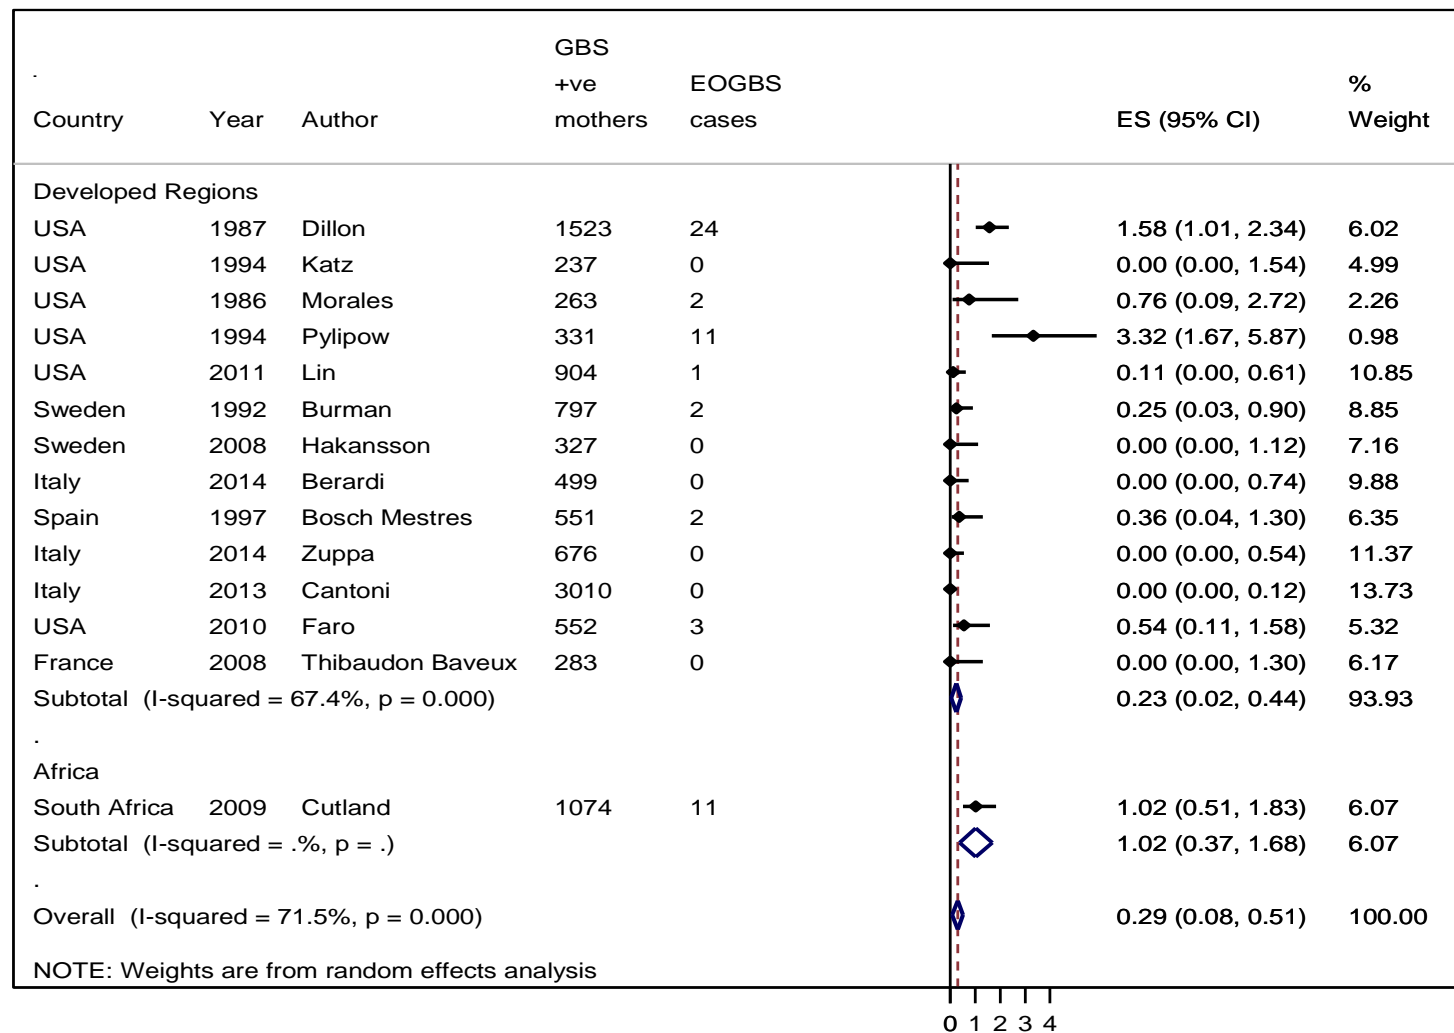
| Country | Year | Author | GBS +ve mothers | EOGBS cases | ES (95% CI) | % Weight |
|---|---|---|---|---|---|---|
| Developed Regions | | | | | | |
| USA | 1987 | Dillon | 1523 | 24 | 1.58 (1.01, 2.34) | 6.02 |
| USA | 1994 | Katz | 237 | 0 | 0.00 (0.00, 1.54) | 4.99 |
| USA | 1986 | Morales | 263 | 2 | 0.76 (0.09, 2.72) | 2.26 |
| USA | 1994 | Pylipow | 331 | 11 | 3.32 (1.67, 5.87) | 0.98 |
| USA | 2011 | Lin | 904 | 1 | 0.11 (0.00, 0.61) | 10.85 |
| Sweden | 1992 | Burman | 797 | 2 | 0.25 (0.03, 0.90) | 8.85 |
| Sweden | 2008 | Hakansson | 327 | 0 | 0.00 (0.00, 1.12) | 7.16 |
| Italy | 2014 | Berardi | 499 | 0 | 0.00 (0.00, 0.74) | 9.88 |
| Spain | 1997 | Bosch Mestres | 551 | 2 | 0.36 (0.04, 1.30) | 6.35 |
| Italy | 2014 | Zuppa | 676 | 0 | 0.00 (0.00, 0.54) | 11.37 |
| Italy | 2013 | Cantoni | 3010 | 0 | 0.00 (0.00, 0.12) | 13.73 |
| USA | 2010 | Faro | 552 | 3 | 0.54 (0.11, 1.58) | 5.32 |
| France | 2008 | Thibaudon Baveux | 283 | 0 | 0.00 (0.00, 1.30) | 6.17 |
| Subtotal (I-squared = 67.4%, p = 0.000) | | | | | 0.23 (0.02, 0.44) | 93.93 |
| . | | | | | | |
| Africa | | | | | | |
| South Africa | 2009 | Cutland | 1074 | 11 | 1.02 (0.51, 1.83) | 6.07 |
| Subtotal (I-squared = .%, p = .) | | | | | 1.02 (0.37, 1.68) | 6.07 |
| . | | | | | | |
| Overall (I-squared = 71.5%, p = 0.000) | | | | | 0.29 (0.08, 0.51) | 100.00 |

NOTE: Weights are from random effects analysis

0 1 2 3 4